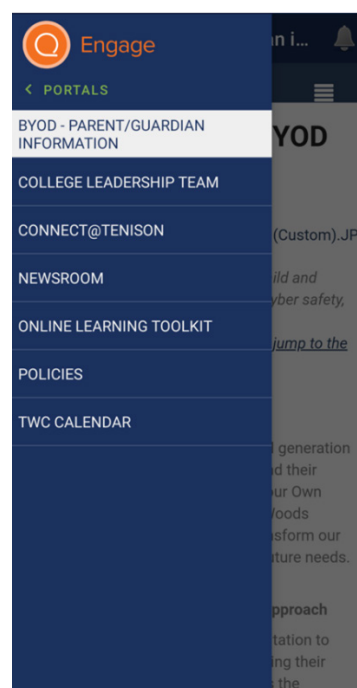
Engage

< PORTALS

BYOD - PARENT/GUARDIAN INFORMATION

COLLEGE LEADERSHIP TEAM

CONNECT@TENISON

NEWSROOM

ONLINE LEARNING TOOLKIT

POLICIES

TWC CALENDAR

n i...

YOD

(Custom).JP

ild and
yber safety,

jump to the

generation
d their
ur Own
Voods
sform our
ture needs.

pproach

tation to
ng their
the